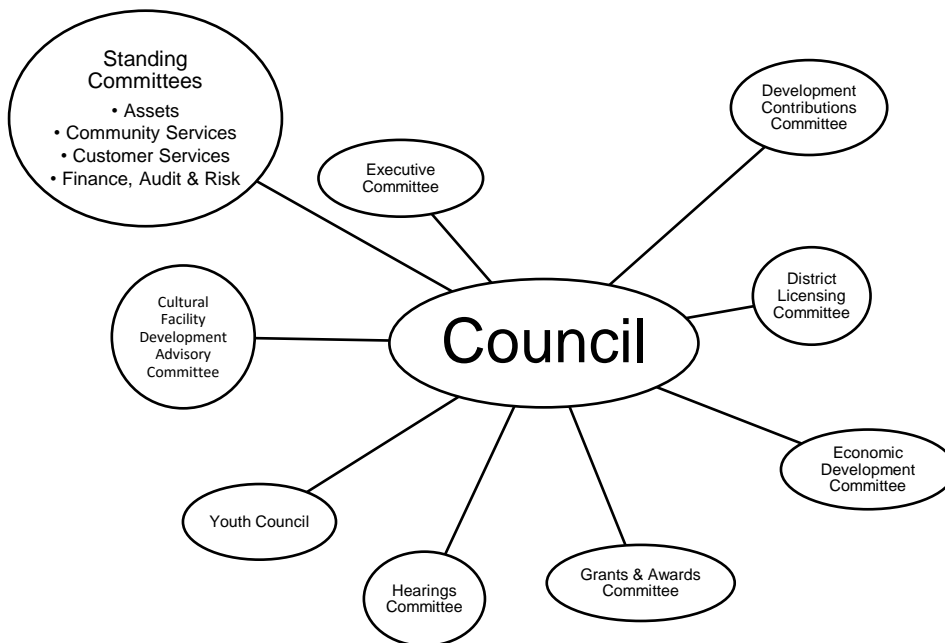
Standing Committees
• Assets
• Community Services
• Customer Services
• Finance, Audit & Risk

Executive Committee

Development Contributions Committee

District Licensing Committee

Cultural Facility Development Advisory Committee

Council

Economic Development Committee

Youth Council

Hearings Committee

Grants & Awards Committee